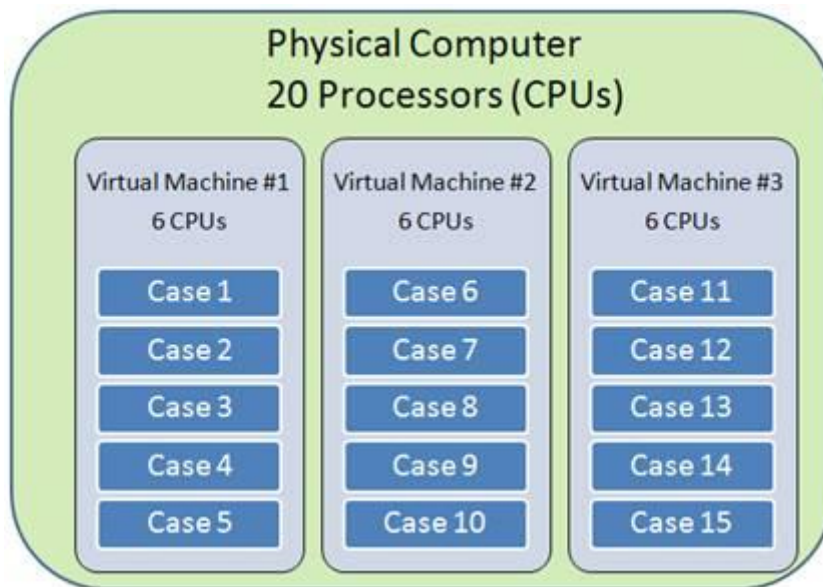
Physical Computer
20 Processors (CPUs)

Virtual Machine #1
6 CPUs

Case 1

Case 2

Case 3

Case 4

Case 5

Virtual Machine #2
6 CPUs

Case 6

Case 7

Case 8

Case 9

Case 10

Virtual Machine #3
6 CPUs

Case 11

Case 12

Case 13

Case 14

Case 15